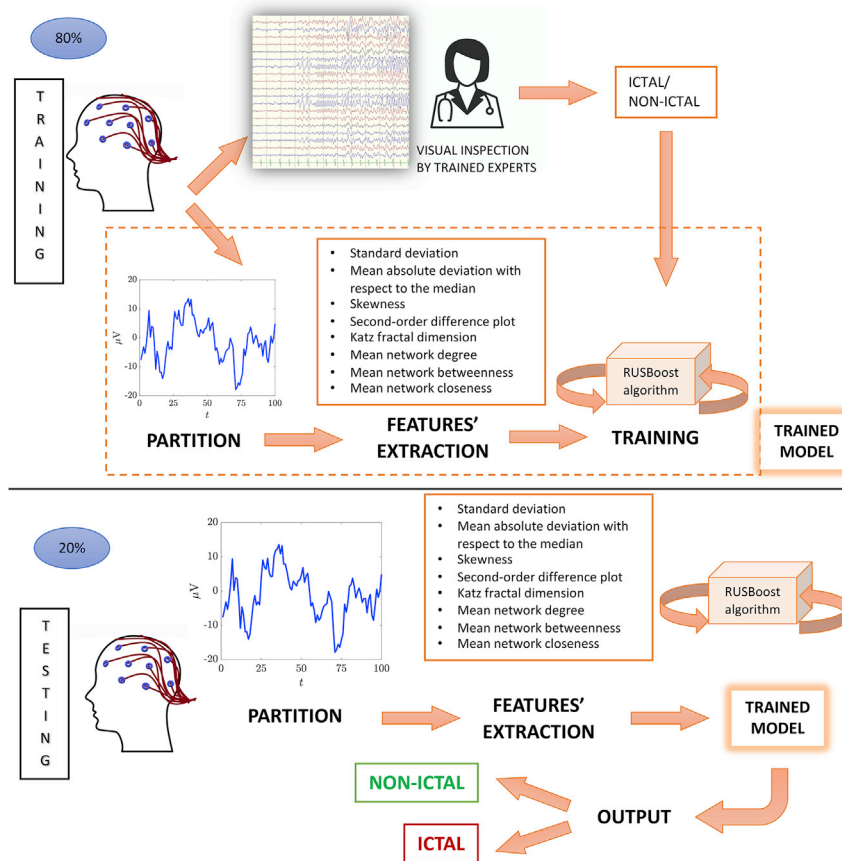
80%

T
R
A
I
N
I
N
G

VISUAL INSPECTION BY TRAINED EXPERTS

ICTAL/ NON-ICTAL

20
10
0
-10
-20
$\mu V$
0 25 50 75 100
$t$

- Standard deviation
- Mean absolute deviation with respect to the median
- Skewness
- Second-order difference plot
- Katz fractal dimension
- Mean network degree
- Mean network betweenness
- Mean network closeness

RUSBoost algorithm

PARTITION

FEATURES' EXTRACTION

TRAINING

TRAINED MODEL

20%

T
E
S
T
I
N
G

20
10
0
-10
-20
$\mu V$
0 25 50 75 100
$t$

- Standard deviation
- Mean absolute deviation with respect to the median
- Skewness
- Second-order difference plot
- Katz fractal dimension
- Mean network degree
- Mean network betweenness
- Mean network closeness

RUSBoost algorithm

PARTITION

FEATURES' EXTRACTION

TRAINED MODEL

NON-ICTAL

OUTPUT

ICTAL